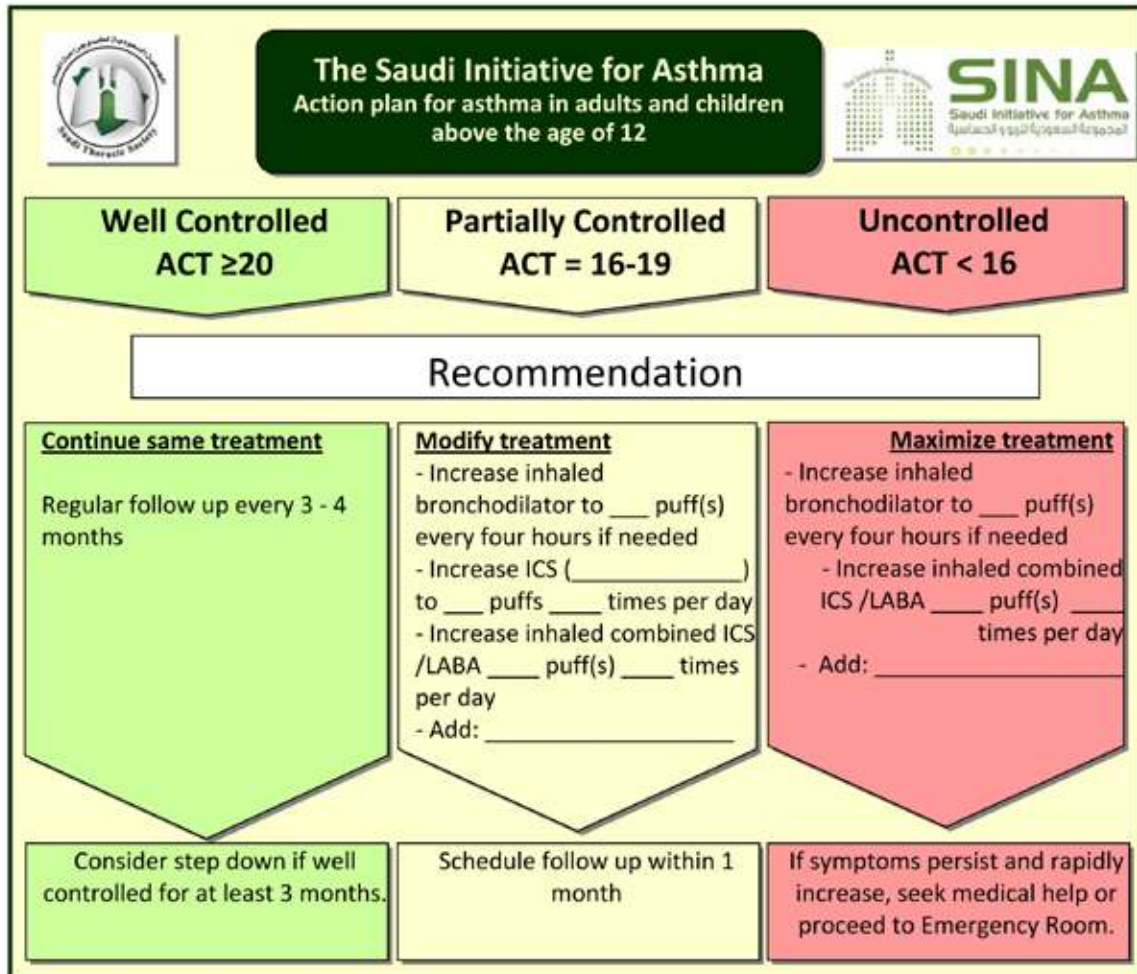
Saudi Thoracic Society

The Saudi Initiative for Asthma
Action plan for asthma in adults and children above the age of 12

SINA
Saudi Initiative for Asthma
المجموعة السعودية للربو الحساسية

Well Controlled
ACT ≥20

Partially Controlled
ACT = 16-19

Uncontrolled
ACT < 16

Recommendation

Continue same treatment

Regular follow up every 3 - 4 months

Modify treatment
- Increase inhaled bronchodilator to ___ puff(s) every four hours if needed
- Increase ICS (____________) to ___ puffs ____ times per day
- Increase inhaled combined ICS /LABA ____ puff(s) ____ times per day
- Add: ____________________

Maximize treatment
- Increase inhaled bronchodilator to ___ puff(s) every four hours if needed
- Increase inhaled combined ICS /LABA ____ puff(s) ____ times per day
- Add: ____________________

Consider step down if well controlled for at least 3 months.

Schedule follow up within 1 month

If symptoms persist and rapidly increase, seek medical help or proceed to Emergency Room.